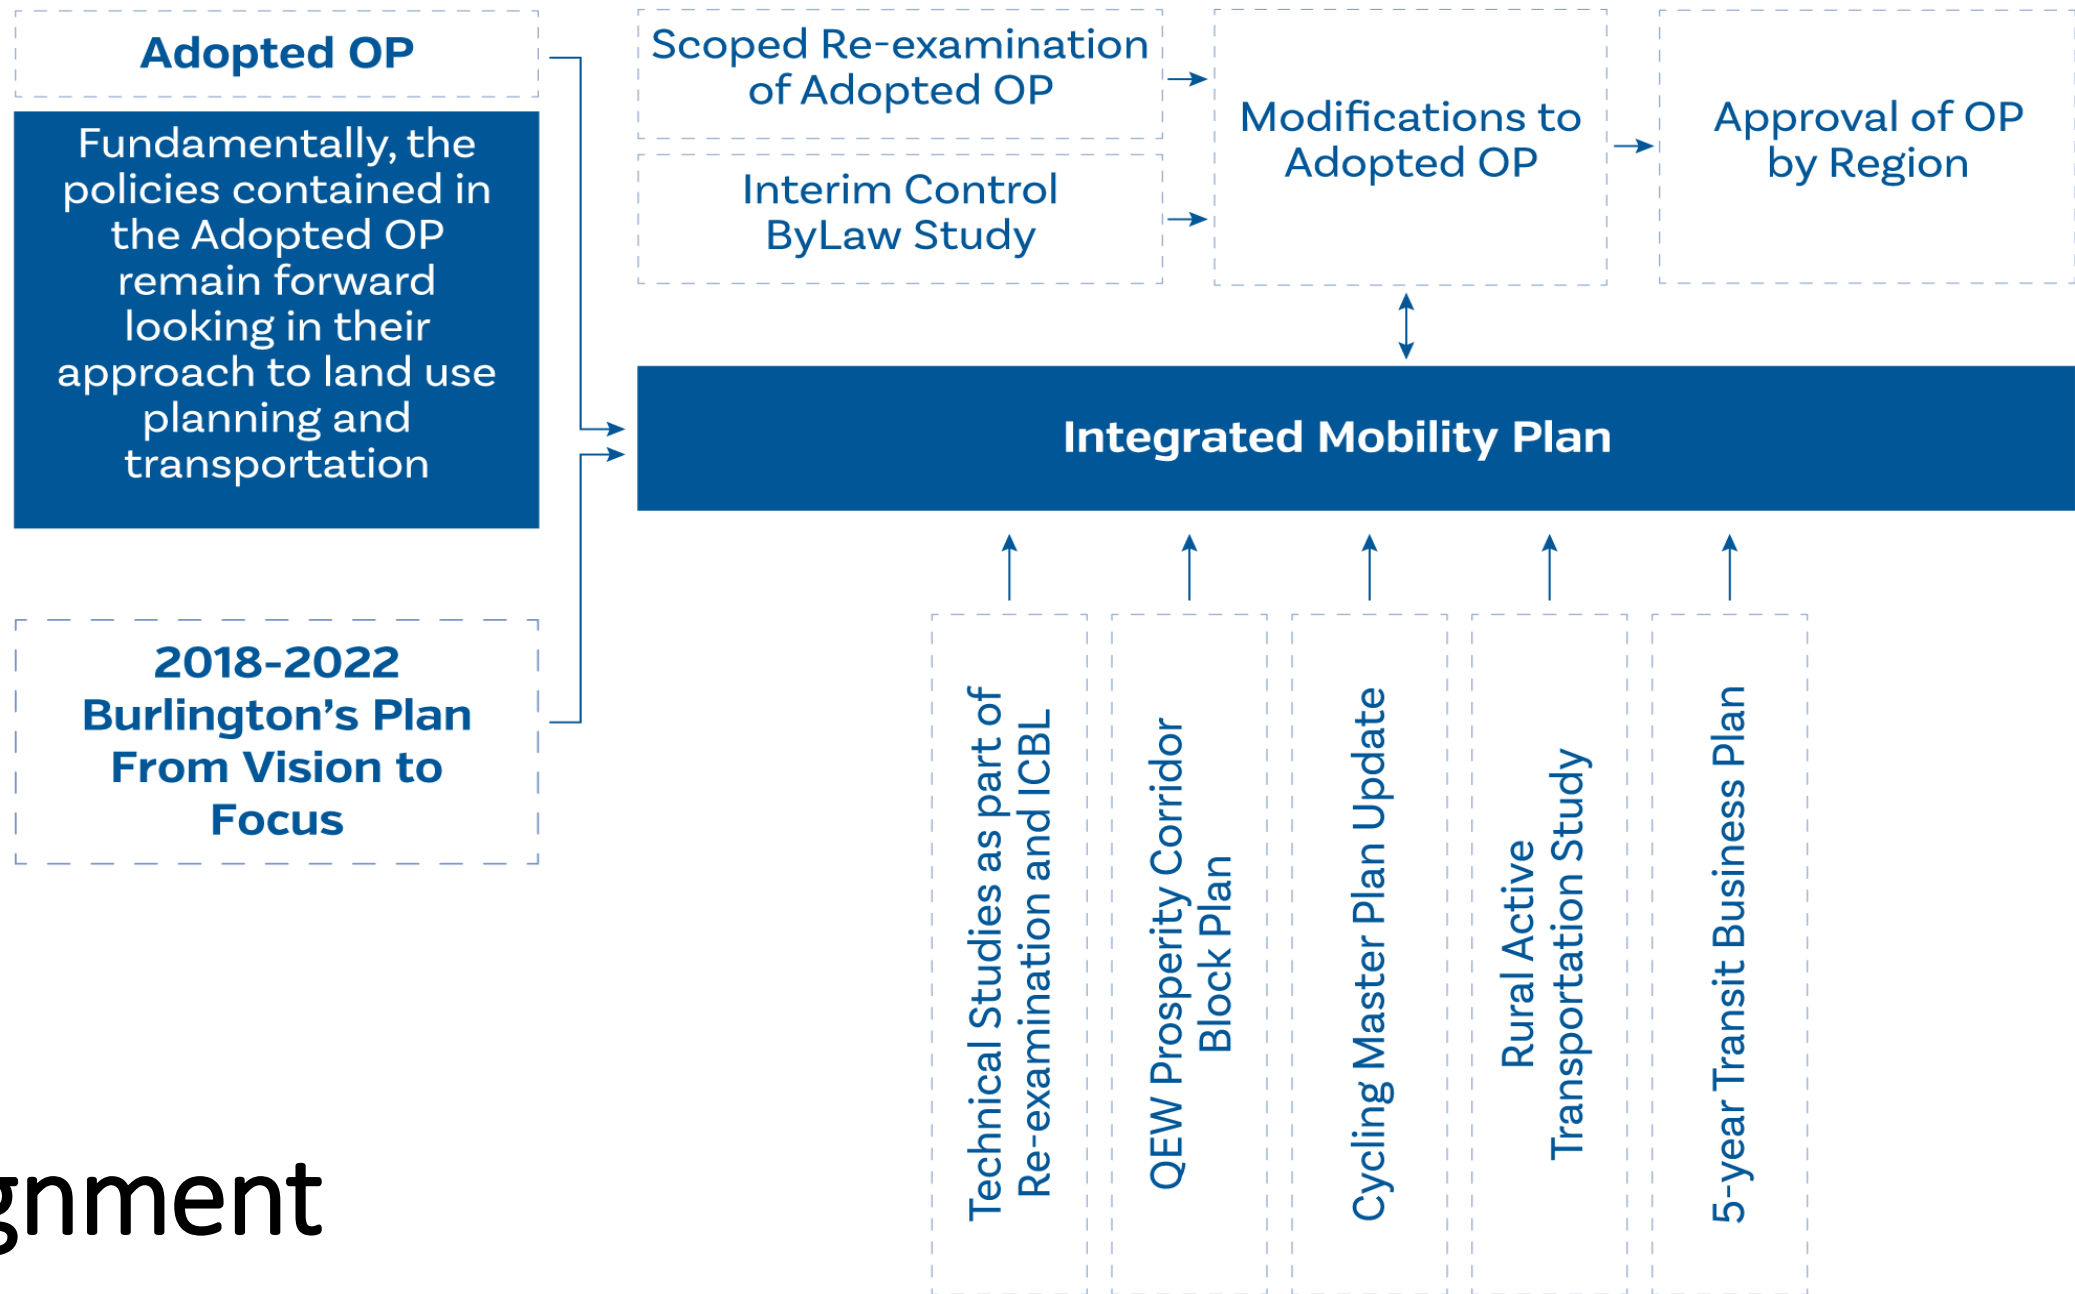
Adopted OP

Fundamentally, the policies contained in the Adopted OP remain forward looking in their approach to land use planning and transportation

2018-2022 Burlington's Plan From Vision to Focus

Scoped Re-examination of Adopted OP

Interim Control ByLaw Study

Modifications to Adopted OP

Approval of OP by Region

Integrated Mobility Plan

Technical Studies as part of Re-examination and ICBL

QEW Prosperity Corridor Block Plan

Cycling Master Plan Update

Rural Active Transportation Study

5-year Transit Business Plan

gnment